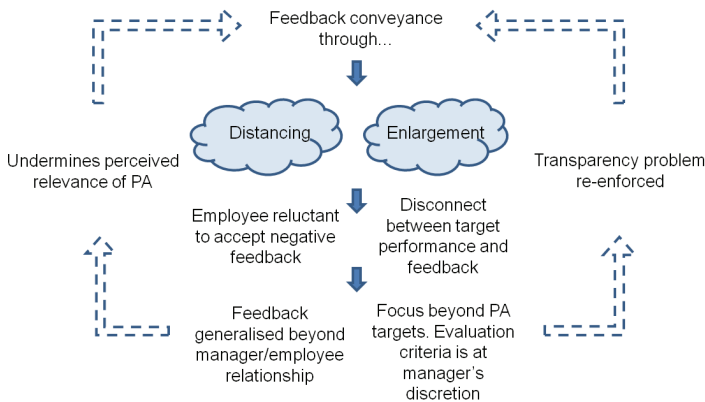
Feedback conveyance through...

Distancing

Enlargement

Undermines perceived relevance of PA

Transparency problem re-enforced

Employee reluctant to accept negative feedback

Disconnect between target performance and feedback

Feedback generalised beyond manager/employee relationship

Focus beyond PA targets. Evaluation criteria is at manager's discretion